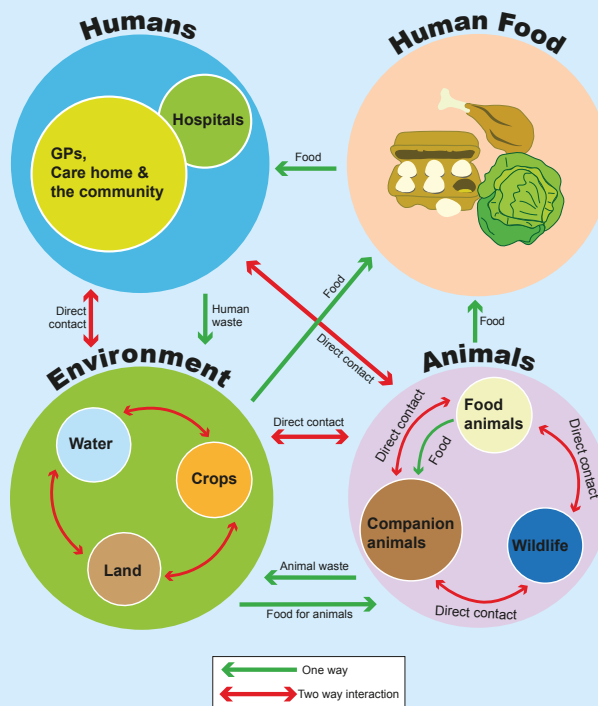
Humans

Hospitals

GPs, Care home & the community

Human Food

Food

Direct contact

Human waste

Food

Direct contact

Food

Environment

Animals

Water

Crops

Land

Direct contact

Food animals

Direct contact

Food

Direct contact

Companion animals

Wildlife

Animal waste

Direct contact

Food for animals

One way

Two way interaction